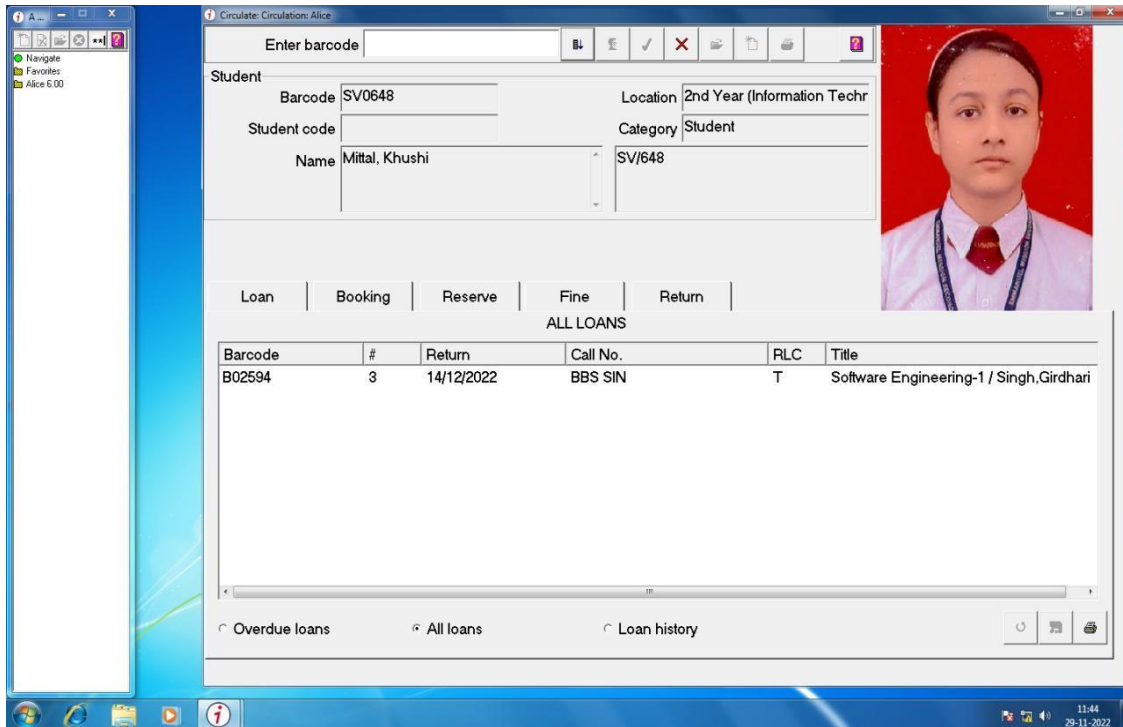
A...

Navigate
Favorites
Alice 6.00

Circulate: Circulation: Alice

Enter barcode

Student

Barcode SV0648

Location 2nd Year (Information Techr

Student code

Category Student

Name Mittal, Khushi

SV/648

Loan | Booking | Reserve | Fine | Return

ALL LOANS

| Barcode | # | Return | Call No. | RLC | Title |
|---|---|---|---|---|---|
| B02594 | 3 | 14/12/2022 | BBS SIN | T | Software Engineering-1 / Singh,Girdhari |

Overdue loans   All loans   Loan history

11:44
29-11-2022